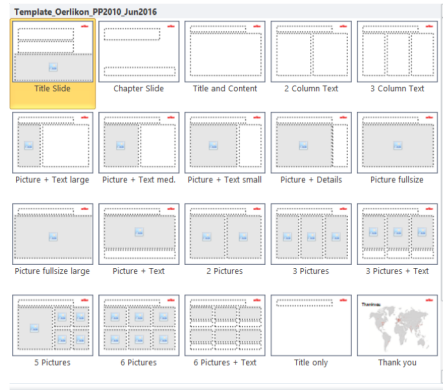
Template_Oerlikon_PP2010_Jun2016

Title Slide
Chapter Slide
Title and Content
2 Column Text
3 Column Text
Picture + Text large
Picture + Text med.
Picture + Text small
Picture + Details
Picture fullsize
Picture fullsize large
Picture + Text
2 Pictures
3 Pictures
3 Pictures + Text
5 Pictures
6 Pictures
6 Pictures + Text
Title only
Thank you